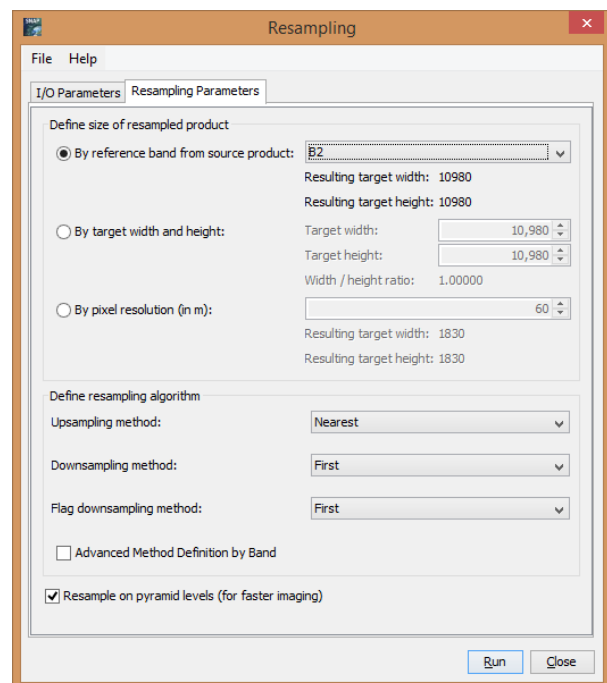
SNAP

Resampling

File Help

I/O Parameters | Resampling Parameters

Define size of resampled product

By reference band from source product: B2

Resulting target width: 10980

Resulting target height: 10980

By target width and height:

Target width: 10,980

Target height: 10,980

Width / height ratio: 1.00000

By pixel resolution (in m): 60

Resulting target width: 1830

Resulting target height: 1830

Define resampling algorithm

Upsampling method: Nearest

Downsampling method: First

Flag downsampling method: First

Advanced Method Definition by Band

Resample on pyramid levels (for faster imaging)

Run | Close